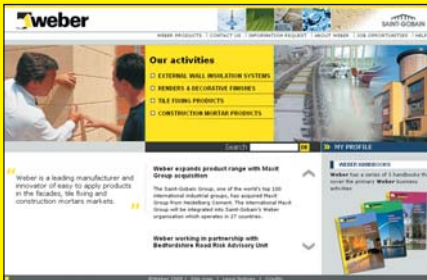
weber

SAINT-GOBAIN

WEBER PRODUCTS | CONTACT US | INFORMATION REQUEST | ABOUT WEBER | JOB OPPORTUNITIES | HELP

Our activities

EXTERNAL WALL INSULATION SYSTEMS

RENDERS & DECORATIVE FINISHES

TILE FIXING PRODUCTS

CONSTRUCTION MORTAR PRODUCTS

Search

OK

MY PROFILE

Weber is a leading manufacturer and innovator of easy to apply products in the facades, tile fixing and construction mortars markets.

Weber expands product range with Maxit Group acquisition

The Saint-Gobain Group, one of the world's top 100 international industrial groups, has acquired Maxit Group from Heidelberg Cement. The international Maxit Group will be integrated into Saint-Gobain's Weber organisation which operates in 27 countries.

Weber working in partnership with Bedfordshire Road Risk Advisory Unit

WEBER HANDBOOKS

Weber has a series of 3 handbooks that cover the primary Weber business activities

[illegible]